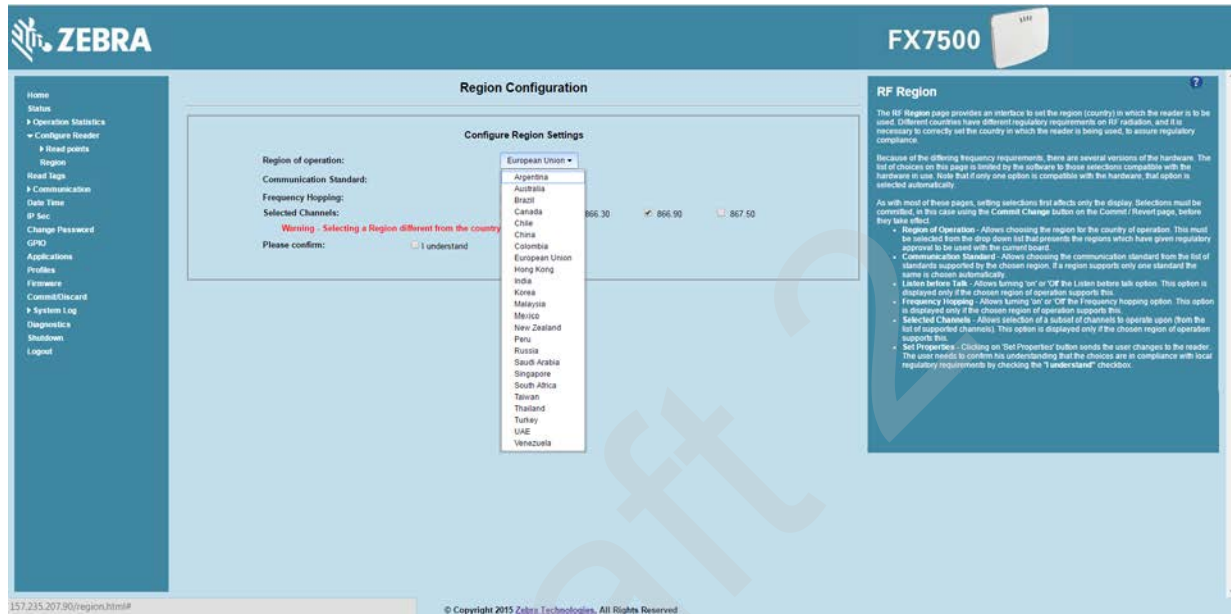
ZEBRA

FX7500

Home
Status
▸ Operation Statistics
▾ Configure Reader
▸ Read points
Region
Read Tags
▸ Communication
Date Time
IP Sec
Change Password
GPIO
Applications
Profiles
Firmware
Commit/Discard
▸ System Log
Diagnostics
Shutdown
Logout

Region Configuration

Configure Region Settings

Region of operation: European Union ▾

Communication Standard:

Frequency Hopping:

Selected Channels: 866.30 866.90 867.50

Warning - Selecting a Region different from the country

Please confirm: I understand

Argentina
Australia
Brazil
Canada
Chile
China
Colombia
European Union
Hong Kong
India
Korea
Malaysia
Mexico
New Zealand
Peru
Russia
Saudi Arabia
Singapore
South Africa
Taiwan
Thailand
Turkey
UAE
Venezuela

RF Region

The RF Region page provides an interface to set the region (country) in which the reader is to be used. Different countries have different regulatory requirements on RF radiation, and it is necessary to correctly set the country in which the reader is being used, to assure regulatory compliance.

Because of the differing frequency requirements, there are several versions of the hardware. The list of choices on this page is limited by the software to those selections compatible with the hardware in use. Note that if only one option is compatible with the hardware, that option is selected automatically.

As with most of these pages, setting selections first affects only the display. Selections must be committed, in this case using the Commit Change button on the Commit / Revert page, before they take effect.

• Region of Operation - Allows choosing the region for the country of operation. This must be selected from the drop down list that presents the regions which have given regulatory approval to be used with the current board.
• Communication Standard - Allows choosing the communication standard from the list of standards supported by the chosen region. If a region supports only one standard the same is chosen automatically.
• Listen before Talk - Allows turning 'on' or 'Off' the Listen before talk option. This option is displayed only if the chosen region of operation supports this.
• Frequency Hopping - Allows turning 'on' or 'Off' the Frequency hopping option. This option is displayed only if the chosen region of operation supports this.
• Selected Channels - Allows selection of a subset of channels to operate upon (from the list of supported channels). This option is displayed only if the chosen region of operation supports this.
• Set Properties - Clicking on 'Set Properties' button sends the user changes to the reader. The user needs to confirm his understanding that the choices are in compliance with local regulatory requirements by checking the "I understand" checkbox.

157.235.207.90/region.html#

© Copyright 2015 Zebra Technologies. All Rights Reserved

Draft 2